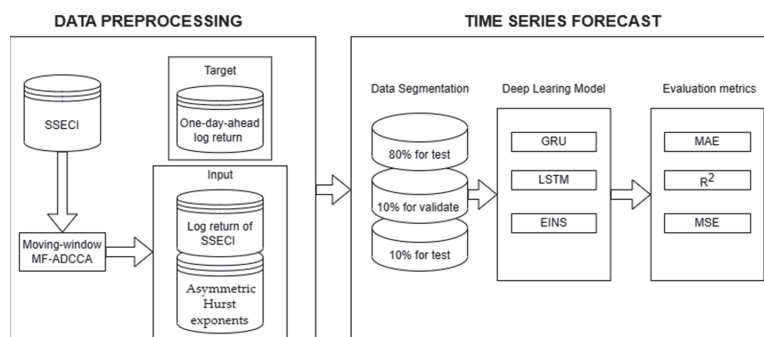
DATA PREPROCESSING

SSECI

Target

One-day-ahead log return

Input

Log return of SSECI

Asymmetric Hurst exponents

Moving-window MF-ADCCA

TIME SERIES FORECAST

Data Segmentation

80% for test

10% for validate

10% for test

Deep Learing Model

GRU

LSTM

EINS

Evaluation metrics

MAE

$R^2$

MSE